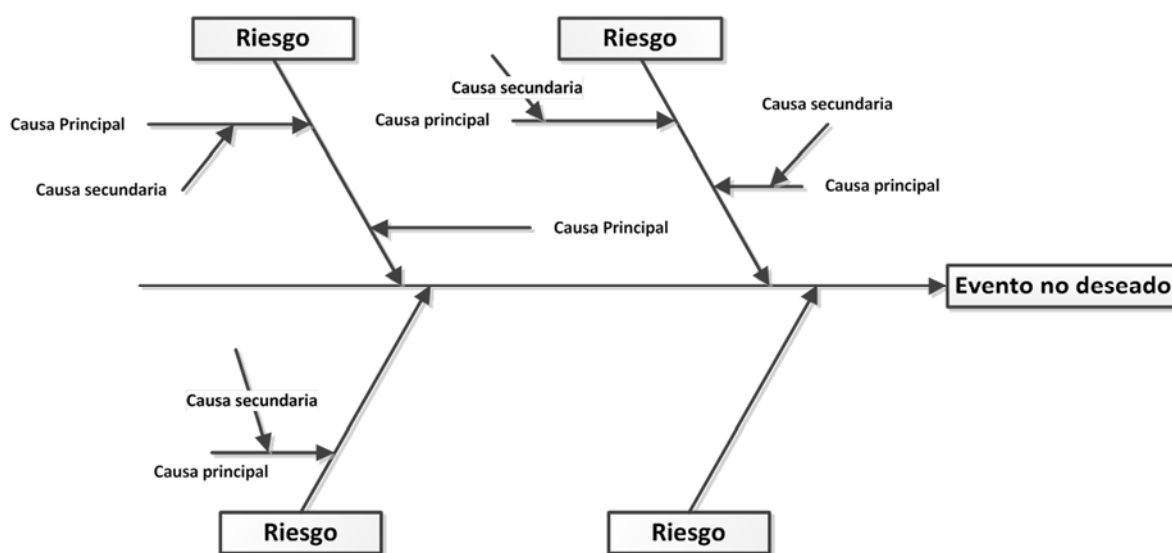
Riesgo

Riesgo

Causa secundaria

Causa Principal

Causa principal

Causa secundaria

Causa secundaria

Causa principal

Causa Principal

Evento no deseado

Causa secundaria

Causa principal

Riesgo

Riesgo